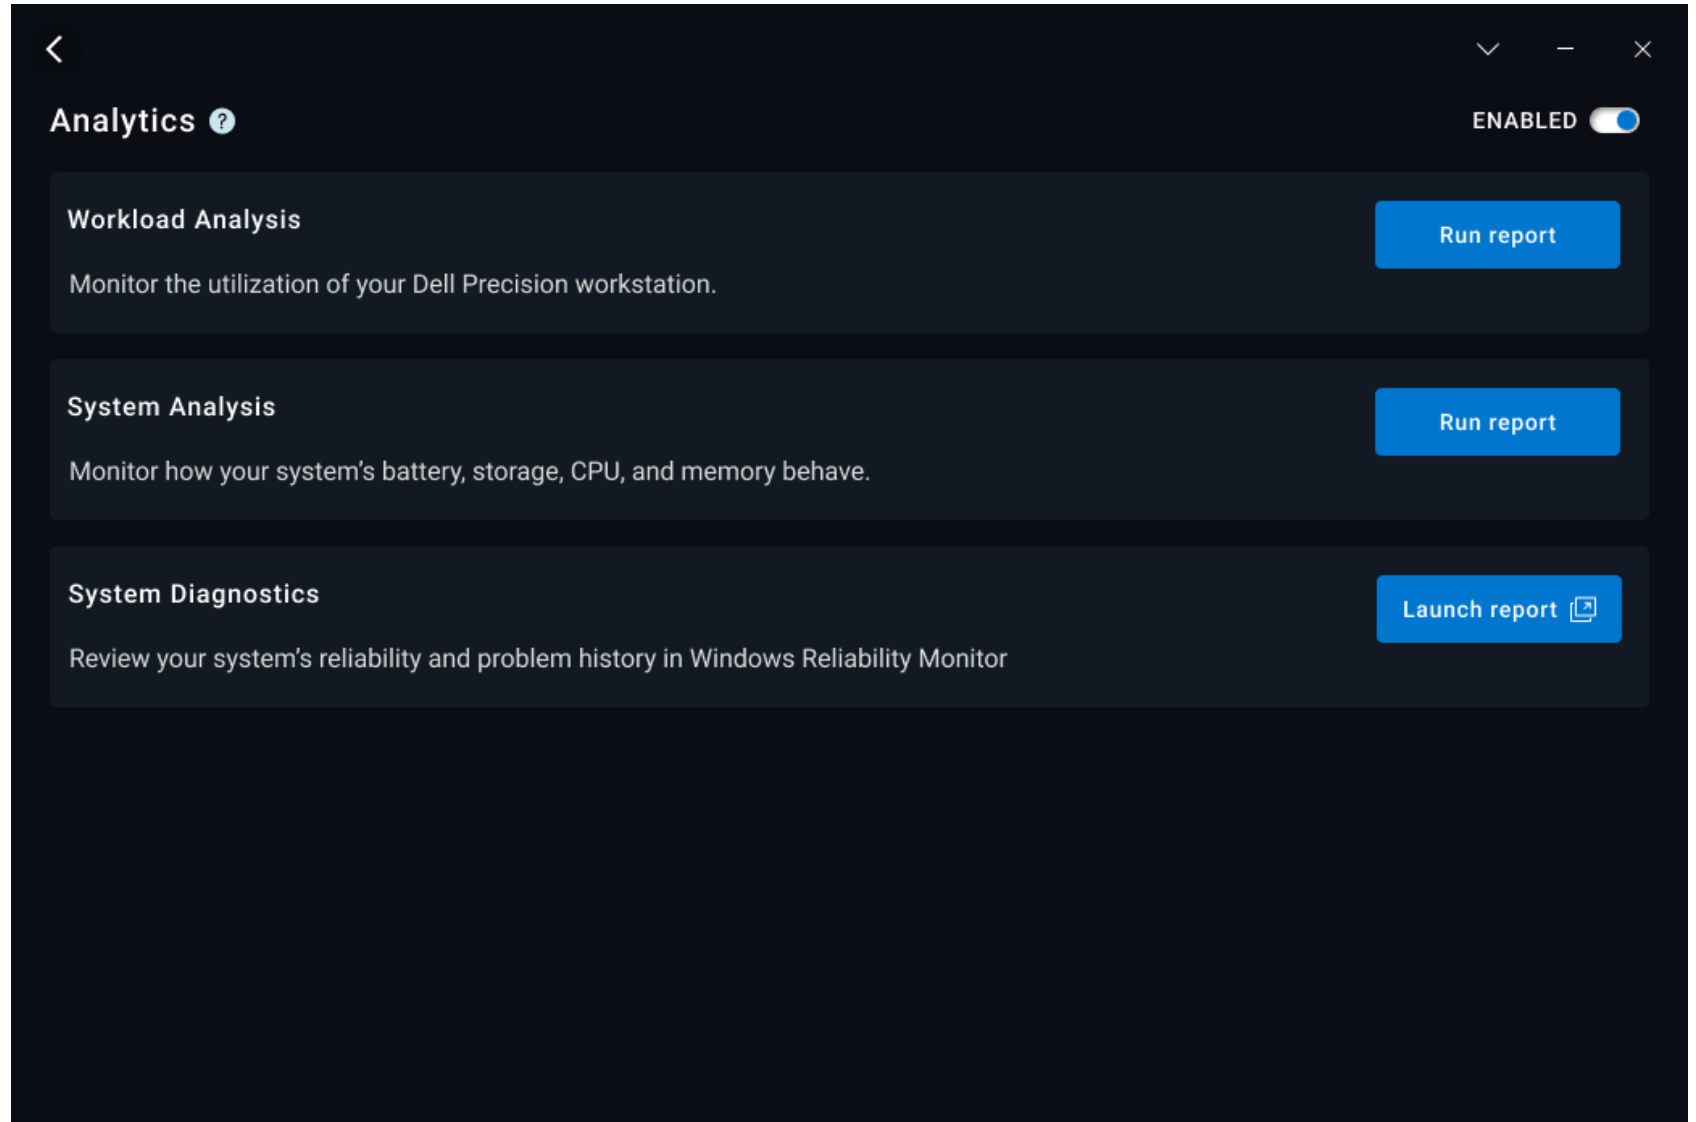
Analytics

ENABLED

Workload Analysis

Monitor the utilization of your Dell Precision workstation.

Run report

System Analysis

Monitor how your system’s battery, storage, CPU, and memory behave.

Run report

System Diagnostics

Review your system’s reliability and problem history in Windows Reliability Monitor

Launch report